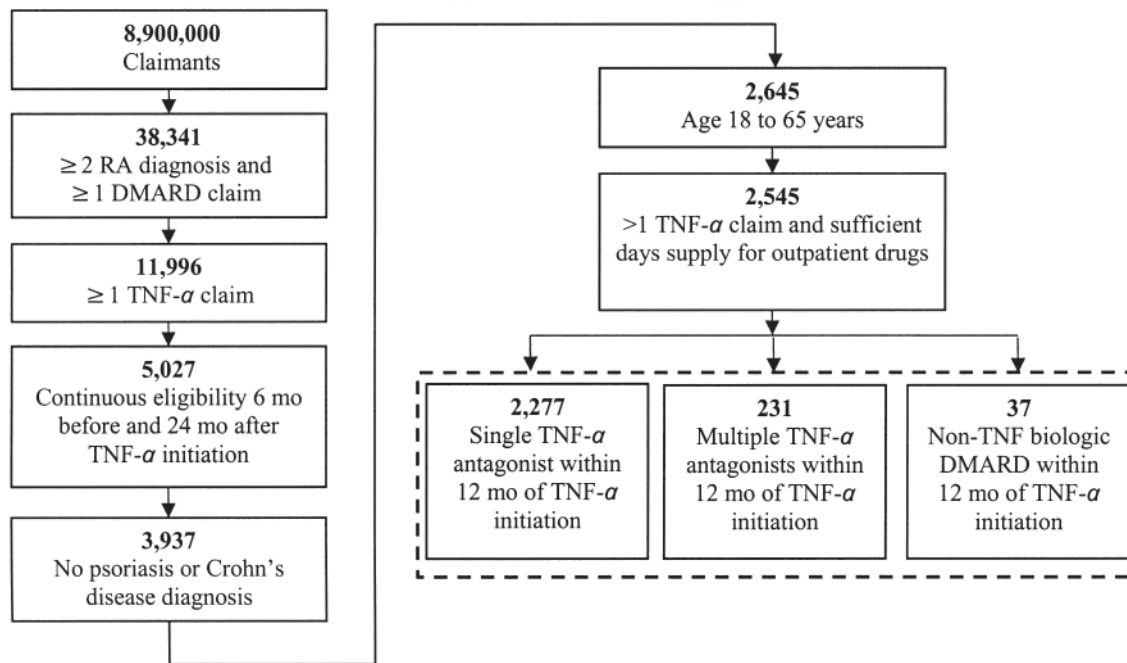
**8,900,000**
Claimants

**38,341**
$\geq 2$ RA diagnosis and $\geq 1$ DMARD claim

**11,996**
$\geq 1$ TNF-$\alpha$ claim

**5,027**
Continuous eligibility 6 mo before and 24 mo after TNF-$\alpha$ initiation

**3,937**
No psoriasis or Crohn's disease diagnosis

**2,645**
Age 18 to 65 years

**2,545**
>1 TNF-$\alpha$ claim and sufficient days supply for outpatient drugs

**2,277**
Single TNF-$\alpha$ antagonist within 12 mo of TNF-$\alpha$ initiation

**231**
Multiple TNF-$\alpha$ antagonists within 12 mo of TNF-$\alpha$ initiation

**37**
Non-TNF biologic DMARD within 12 mo of TNF-$\alpha$ initiation